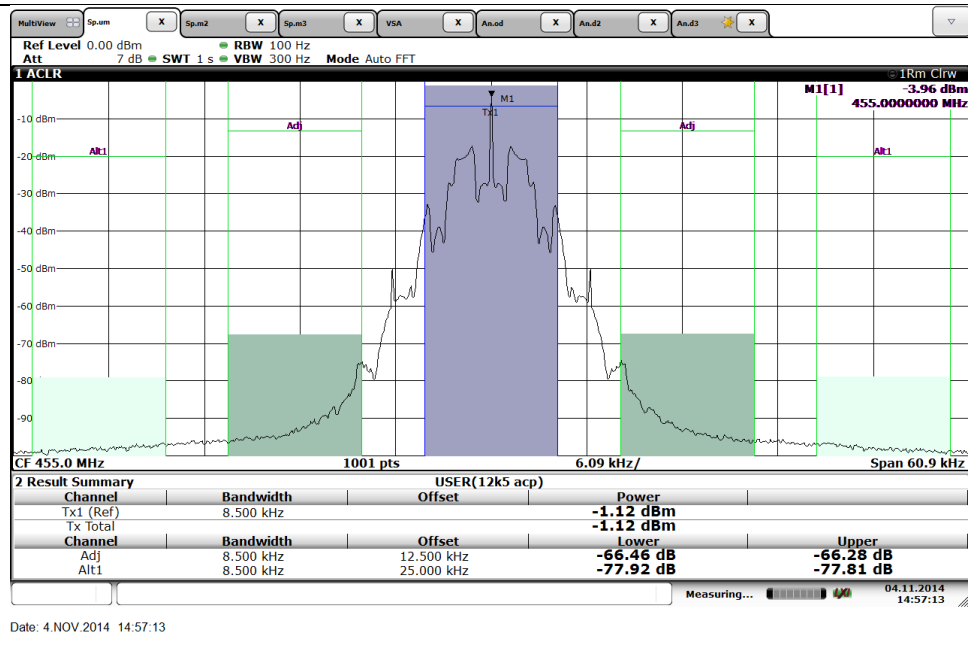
MultiView | Sp.um X | Sp.m2 X | Sp.m3 X | VSA X | An.od X | An.d2 X | An.d3 X

Ref Level 0.00 dBm ● RBW 100 Hz
Att 7 dB ● SWT 1 s ● VBW 300 Hz Mode Auto FFT

1 ACLR 1Rm Clrw

M1[1] -3.96 dBm
455.0000000 MHz

M1
Tx1
Adj
Adj
Alt1
Alt1

-10 dBm
-20 dBm
-30 dBm
-40 dBm
-50 dBm
-60 dBm
-70 dBm
-80
-90

CF 455.0 MHz 1001 pts 6.09 kHz/ Span 60.9 kHz

2 Result Summary USER(12k5 acp)

| Channel | Bandwidth | Offset | Power | |
|---|---|---|---|---|
| Tx1 (Ref) | 8.500 kHz | | -1.12 dBm | |
| Tx Total | | | -1.12 dBm | |
| Channel | Bandwidth | Offset | Lower | Upper |
| Adj | 8.500 kHz | 12.500 kHz | -66.46 dB | -66.28 dB |
| Alt1 | 8.500 kHz | 25.000 kHz | -77.92 dB | -77.81 dB |

Measuring... LXI 04.11.2014 14:57:13

Date: 4.NOV.2014 14:57:13